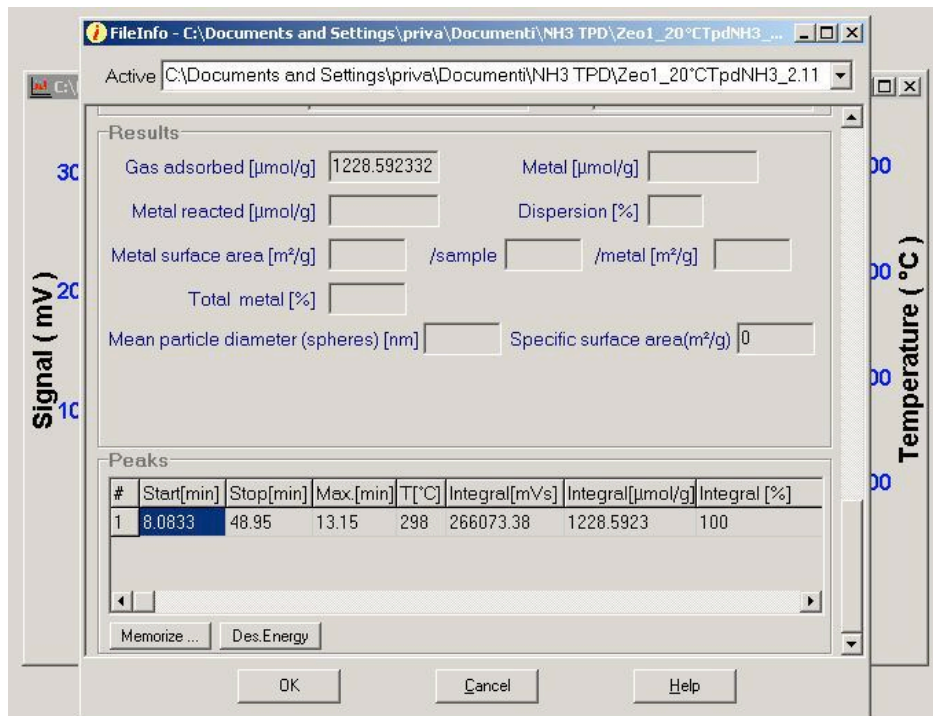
FileInfo - C:\Documents and Settings\priva\Documenti\NH3 TPD\Zeo1_20°CTpdNH3_...

Active C:\Documents and Settings\priva\Documenti\NH3 TPD\Zeo1_20°CTpdNH3_2.11

C:\

Results

Gas adsorbed [µmol/g] 1228.592332

Metal [µmol/g]

Metal reacted [µmol/g]

Dispersion [%]

Metal surface area [m²/g]

/sample

/metal [m²/g]

Total metal [%]

Mean particle diameter (spheres) [nm]

Specific surface area(m²/g) 0

Signal ( mV )

30

20

10

Temperature ( °C )

00

00

00

00

Peaks

| # | Start[min] | Stop[min] | Max.[min] | T[°C] | Integral[mVs] | Integral[µmol/g] | Integral [%] |
|---|---|---|---|---|---|---|---|
| 1 | 8.0833 | 48.95 | 13.15 | 298 | 266073.38 | 1228.5923 | 100 |

Memorize ...

Des.Energy

OK

Cancel

Help